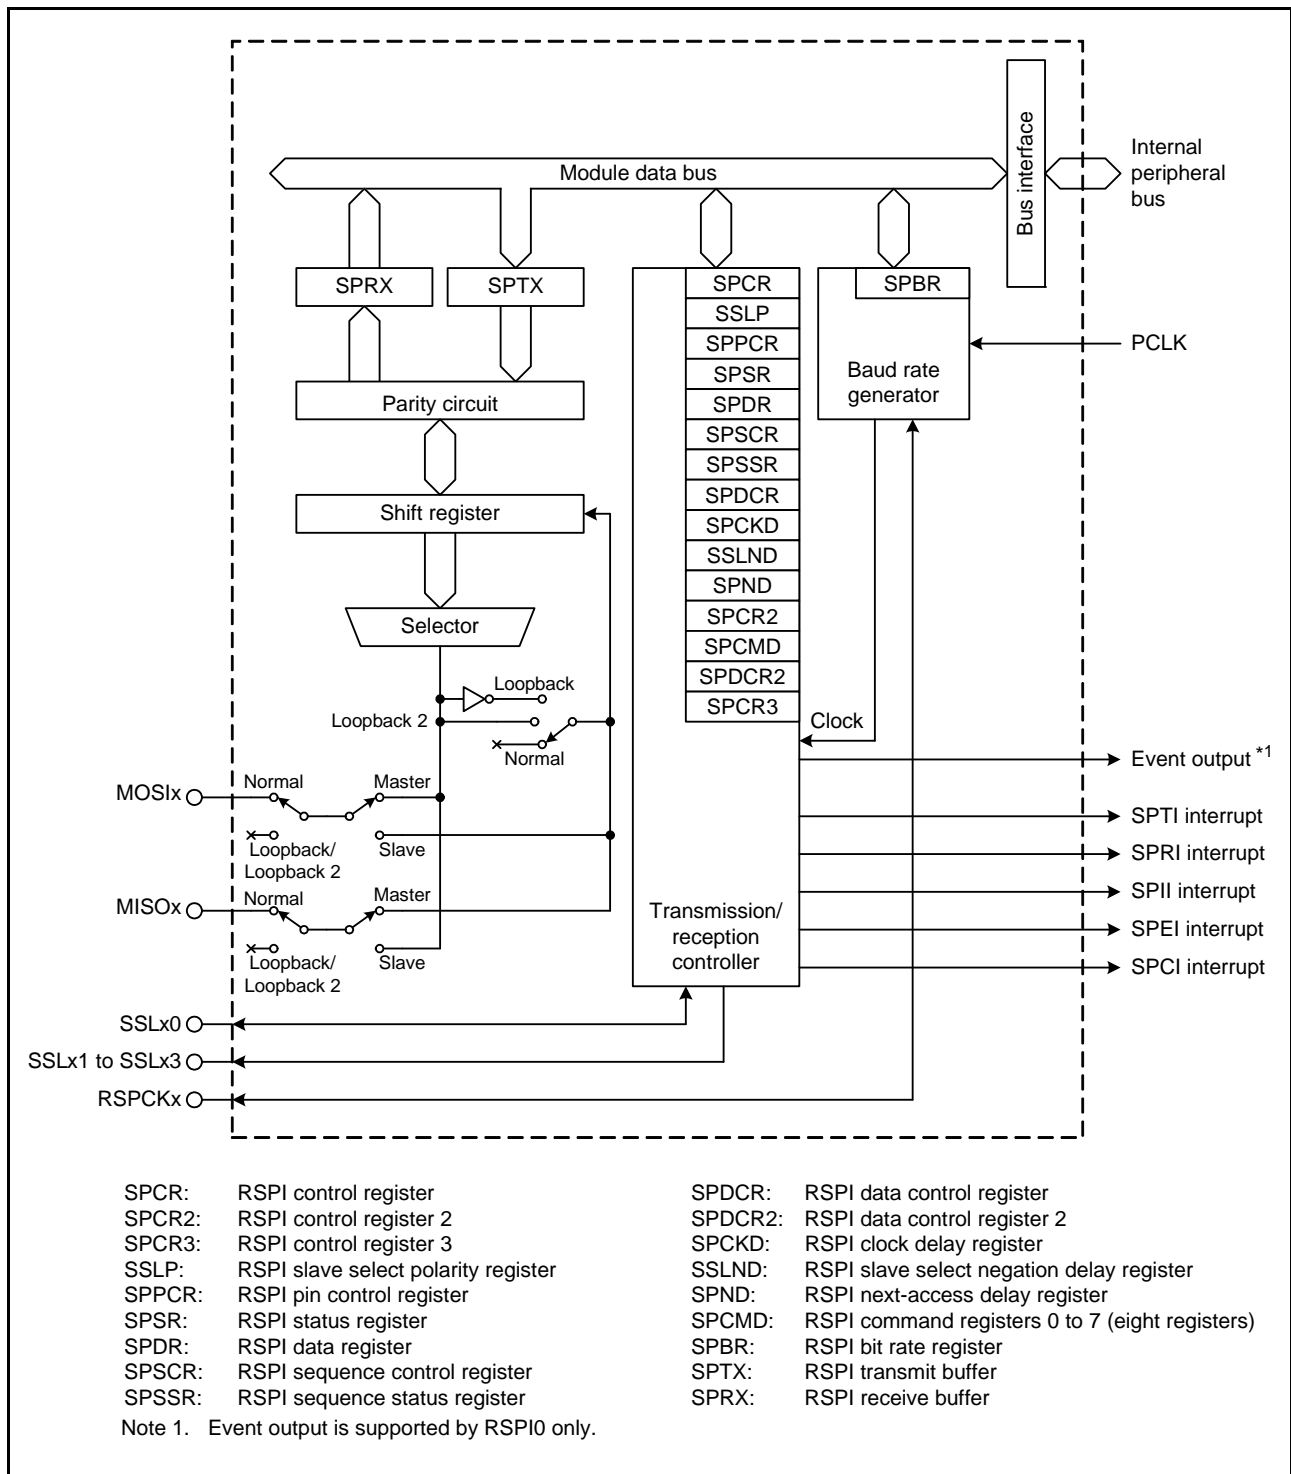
Bus interface

Internal peripheral bus

Module data bus

SPRX

SPTX

SPCR
SSLP
SPPCR
SPSR
SPDR
SPSCR
SPSSR
SPDCR
SPCKD
SSLND
SPND
SPCR2
SPCMD
SPDCR2
SPCR3

SPBR

Baud rate generator

PCLK

Parity circuit

Shift register

Selector

Loopback

Loopback 2

Normal

Clock

Event output $^{*1}$

MOSIx

Normal

Master

Loopback/ Loopback 2

Slave

SPTI interrupt

SPRI interrupt

SPII interrupt

MISOx

Normal

Master

Loopback/ Loopback 2

Slave

Transmission/ reception controller

SPEI interrupt

SPCI interrupt

SSLx0

SSLx1 to SSLx3

RSPCKx

SPCR: RSPI control register
SPCR2: RSPI control register 2
SPCR3: RSPI control register 3
SSLP: RSPI slave select polarity register
SPPCR: RSPI pin control register
SPSR: RSPI status register
SPDR: RSPI data register
SPSCR: RSPI sequence control register
SPSSR: RSPI sequence status register

SPDCR: RSPI data control register
SPDCR2: RSPI data control register 2
SPCKD: RSPI clock delay register
SSLND: RSPI slave select negation delay register
SPND: RSPI next-access delay register
SPCMD: RSPI command registers 0 to 7 (eight registers)
SPBR: RSPI bit rate register
SPTX: RSPI transmit buffer
SPRX: RSPI receive buffer

Note 1. Event output is supported by RSPI0 only.